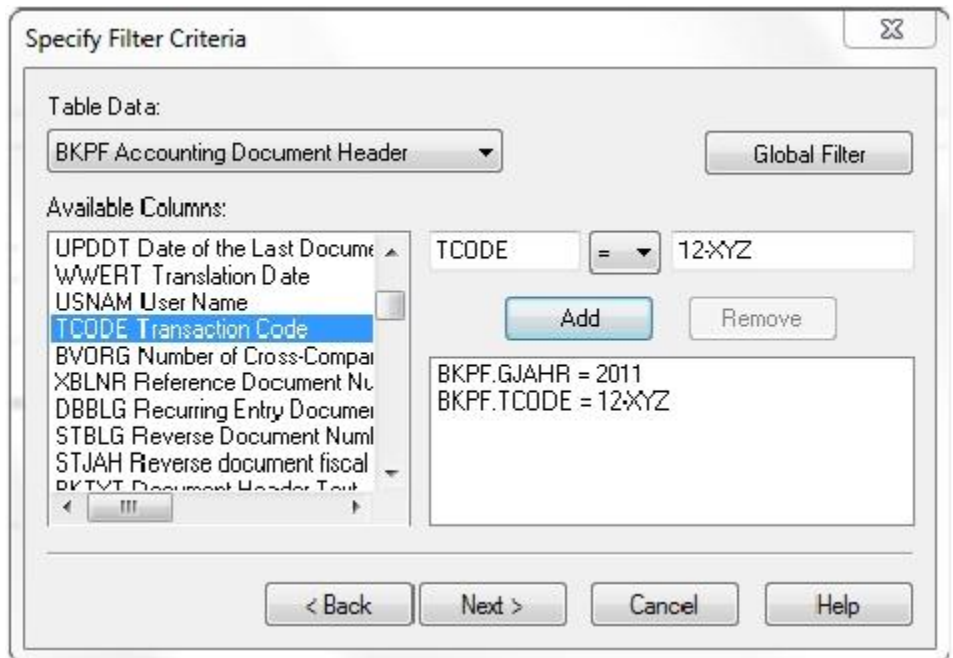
Specify Filter Criteria

Table Data:

BKPF Accounting Document Header

Global Filter

Available Columns:

UPDDT Date of the Last Docume
WWERT Translation Date
USNAM User Name
TCODE Transaction Code
BVORG Number of Cross-Compar
XBLNR Reference Document Nu
DBBLG Recurring Entry Documer
STBLG Reverse Document Numl
STJAH Reverse document fiscal
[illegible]

TCODE

=

12-XYZ

Add

Remove

BKPF.GJAHR = 2011
BKPF.TCODE = 12-XYZ

< Back

Next >

Cancel

Help